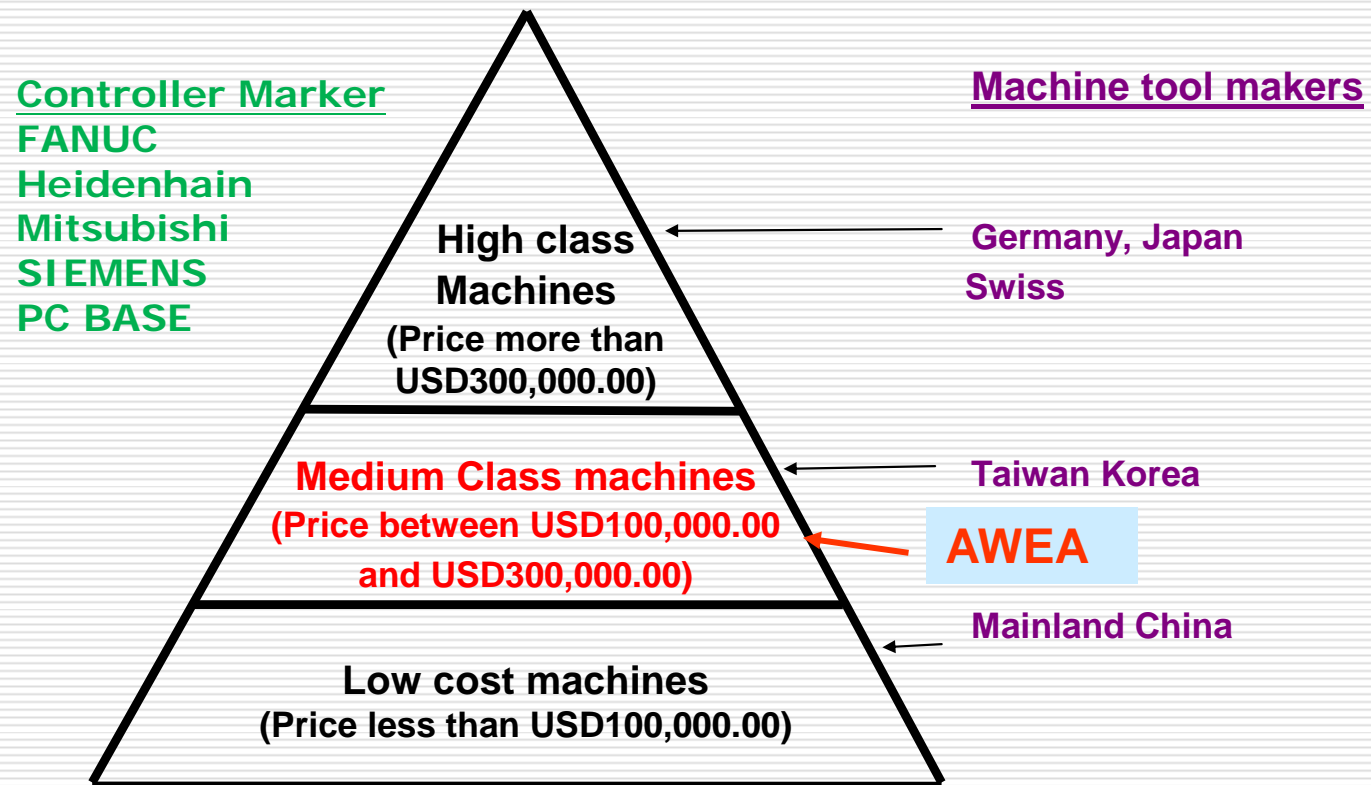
Controller Marker
FANUC
Heidenhain
Mitsubishi
SIEMENS
PC BASE

Machine tool makers

High class Machines
(Price more than USD300,000.00)

Germany, Japan
Swiss

Medium Class machines
(Price between USD100,000.00 and USD300,000.00)

Taiwan Korea

AWEA

Mainland China

Low cost machines
(Price less than USD100,000.00)